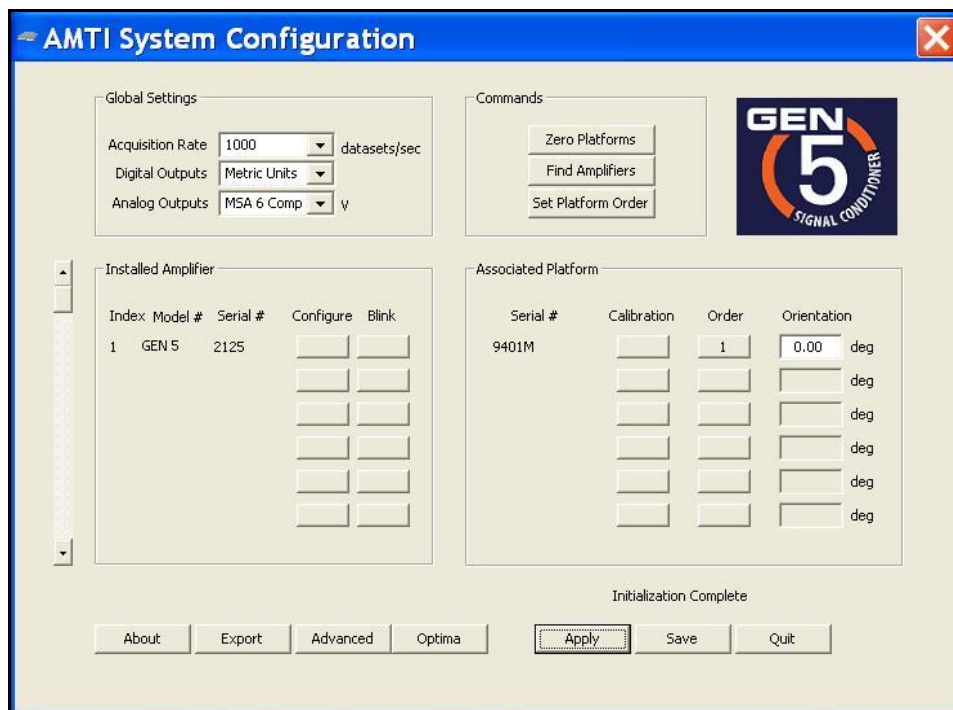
AMTI System Configuration

Global Settings

Acquisition Rate 1000 datasets/sec

Digital Outputs Metric Units

Analog Outputs MSA 6 Comp V

Commands

Zero Platforms

Find Amplifiers

Set Platform Order

GEN 5 SIGNAL CONDITIONER

Installed Amplifier

| Index | Model # | Serial # | Configure | Blink |
|---|---|---|---|---|
| 1 | GEN 5 | 2125 | | |

Associated Platform

| Serial # | Calibration | Order | Orientation | |
|---|---|---|---|---|
| 9401M | | 1 | 0.00 | deg |
| | | | | deg |
| | | | | deg |
| | | | | deg |
| | | | | deg |
| | | | | deg |

Initialization Complete

About Export Advanced Optima Apply Save Quit